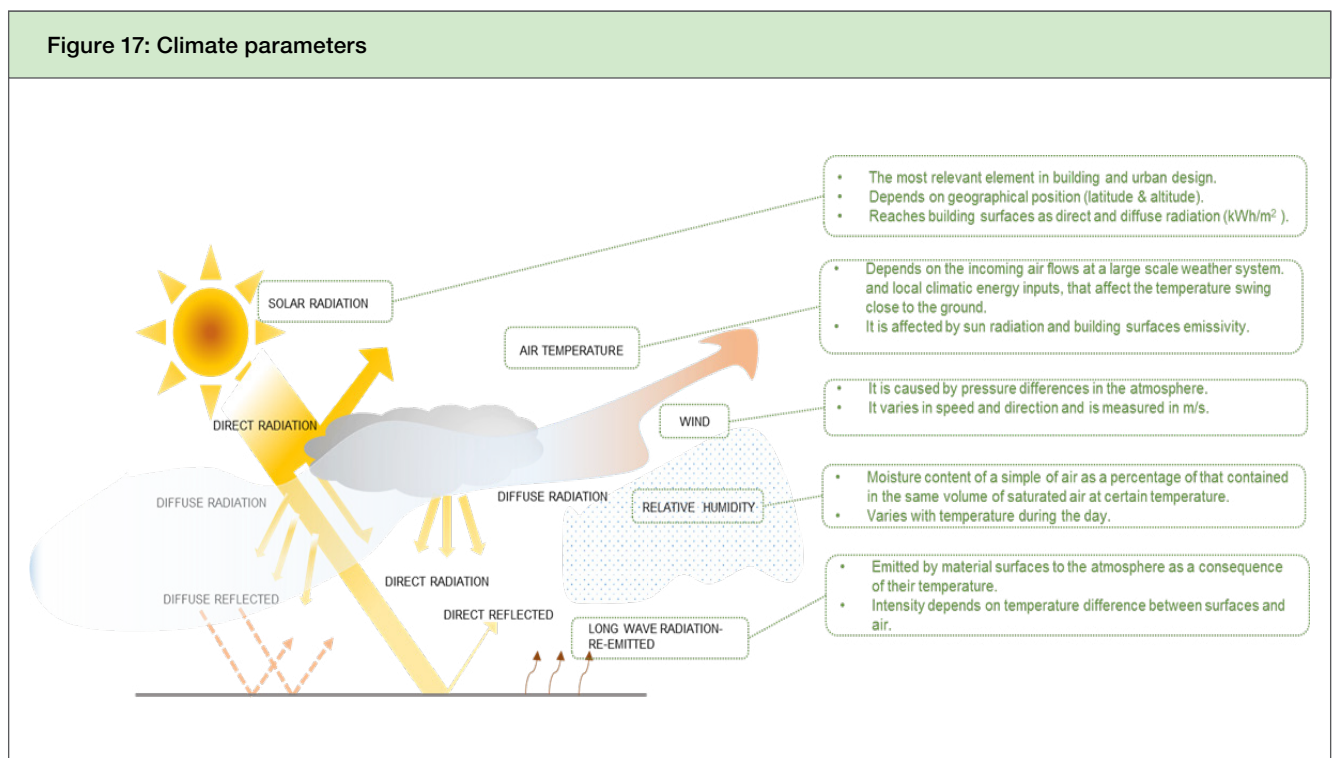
Figure 17: Climate parameters

• The most relevant element in building and urban design.
• Depends on geographical position (latitude & altitude).
• Reaches building surfaces as direct and diffuse radiation (kWh/m$^2$ ).

SOLAR RADIATION

• Depends on the incoming air flows at a large scale weather system. and local climatic energy inputs, that affect the temperature swing close to the ground.
• It is affected by sun radiation and building surfaces emissivity.

AIR TEMPERATURE

• It is caused by pressure differences in the atmosphere.
• It varies in speed and direction and is measured in m/s.

WIND

DIRECT RADIATION

DIFFUSE RADIATION

DIFFUSE RADIATION

• Moisture content of a simple of air as a percentage of that contained in the same volume of saturated air at certain temperature.
• Varies with temperature during the day.

RELATIVE HUMIDITY

• Emitted by material surfaces to the atmosphere as a consequence of their temperature.
• Intensity depends on temperature difference between surfaces and air.

DIRECT RADIATION

DIFFUSE REFLECTED

DIRECT REFLECTED

LONG WAVE RADIATION-RE-EMITTED